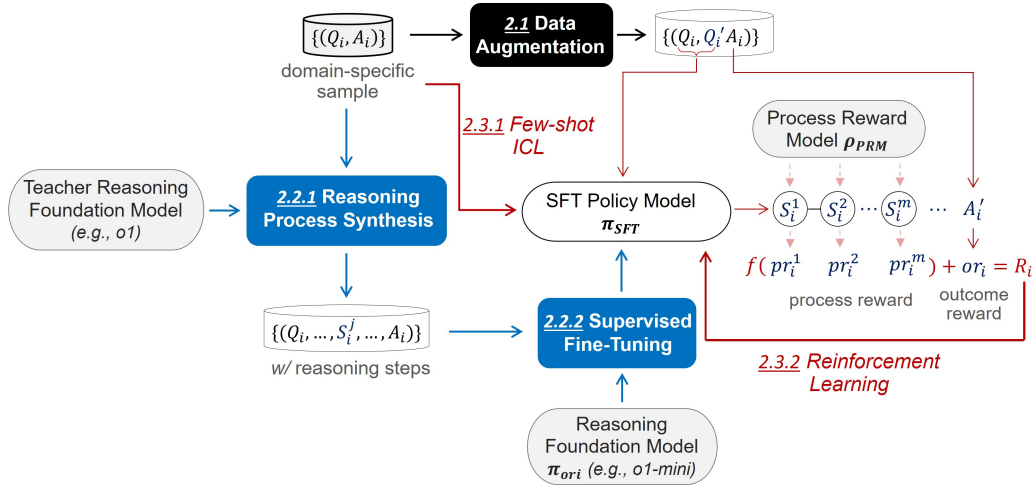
$\{(Q_i, A_i)\}$
domain-specific sample

2.1 Data Augmentation

$\{(Q_i, Q_i' A_i)\}$

2.3.1 Few-shot ICL

Process Reward Model $\boldsymbol{\rho_{PRM}}$

Teacher Reasoning Foundation Model (e.g., o1)

2.2.1 Reasoning Process Synthesis

SFT Policy Model $\boldsymbol{\pi_{SFT}}$

$S_i^1$ $S_i^2$ $\cdots$ $S_i^m$ $\cdots$ $A_i'$

$f(\ pr_i^1 \quad pr_i^2 \quad pr_i^m) + or_i = R_i$

process reward

outcome reward

$\{(Q_i, \ldots, S_i^j, \ldots, A_i)\}$
w/ reasoning steps

2.2.2 Supervised Fine-Tuning

2.3.2 Reinforcement Learning

Reasoning Foundation Model $\boldsymbol{\pi_{ori}}$ (e.g., o1-mini)